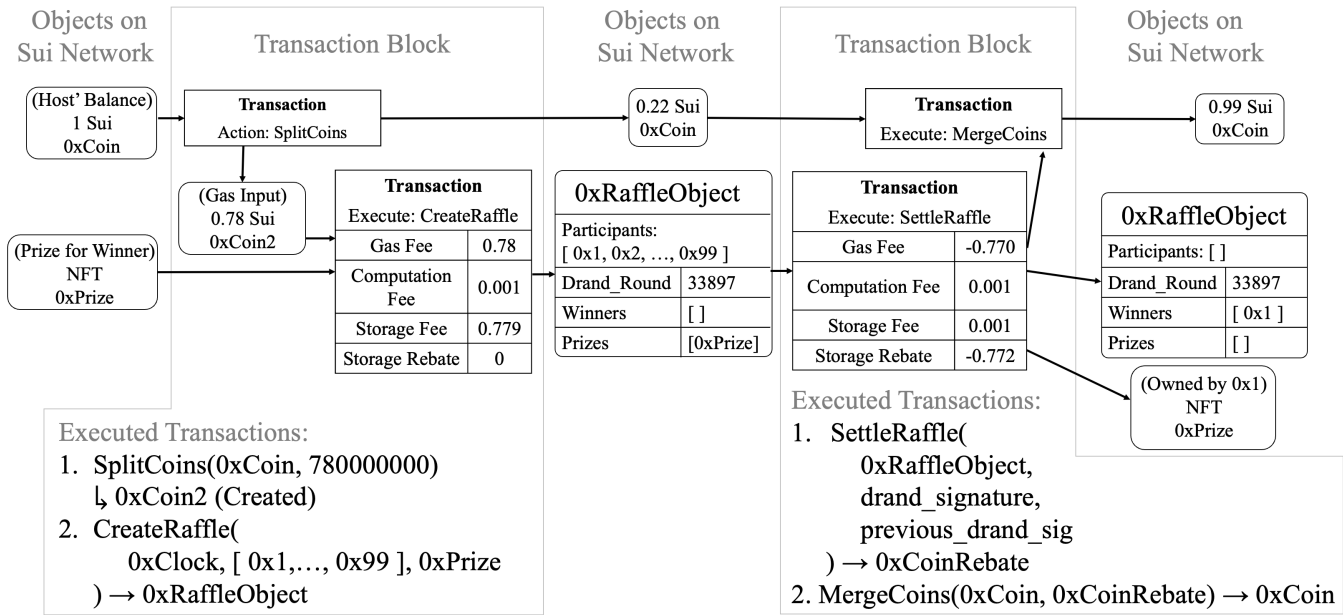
Objects on Sui Network

Transaction Block

Objects on Sui Network

Transaction Block

Objects on Sui Network

(Host' Balance)
1 Sui
0xCoin

Transaction
Action: SplitCoins

0.22 Sui
0xCoin

Transaction
Execute: MergeCoins

0.99 Sui
0xCoin

(Gas Input)
0.78 Sui
0xCoin2

(Prize for Winner)
NFT
0xPrize

| Transaction | |
|---|---|
| Execute: CreateRaffle | |
| Gas Fee | 0.78 |
| Computation Fee | 0.001 |
| Storage Fee | 0.779 |
| Storage Rebate | 0 |

| 0xRaffleObject | |
|---|---|
| Participants: [ 0x1, 0x2, …, 0x99 ] | |
| Drand_Round | 33897 |
| Winners | [ ] |
| Prizes | [0xPrize] |

| Transaction | |
|---|---|
| Execute: SettleRaffle | |
| Gas Fee | -0.770 |
| Computation Fee | 0.001 |
| Storage Fee | 0.001 |
| Storage Rebate | -0.772 |

| 0xRaffleObject | |
|---|---|
| Participants: [ ] | |
| Drand_Round | 33897 |
| Winners | [ 0x1 ] |
| Prizes | [ ] |

(Owned by 0x1)
NFT
0xPrize

Executed Transactions:
1. SplitCoins(0xCoin, 780000000)
↳ 0xCoin2 (Created)
2. CreateRaffle(
0xClock, [ 0x1,…, 0x99 ], 0xPrize
) → 0xRaffleObject

Executed Transactions:
1. SettleRaffle(
0xRaffleObject,
drand_signature,
previous_drand_sig
) → 0xCoinRebate
2. MergeCoins(0xCoin, 0xCoinRebate) → 0xCoin